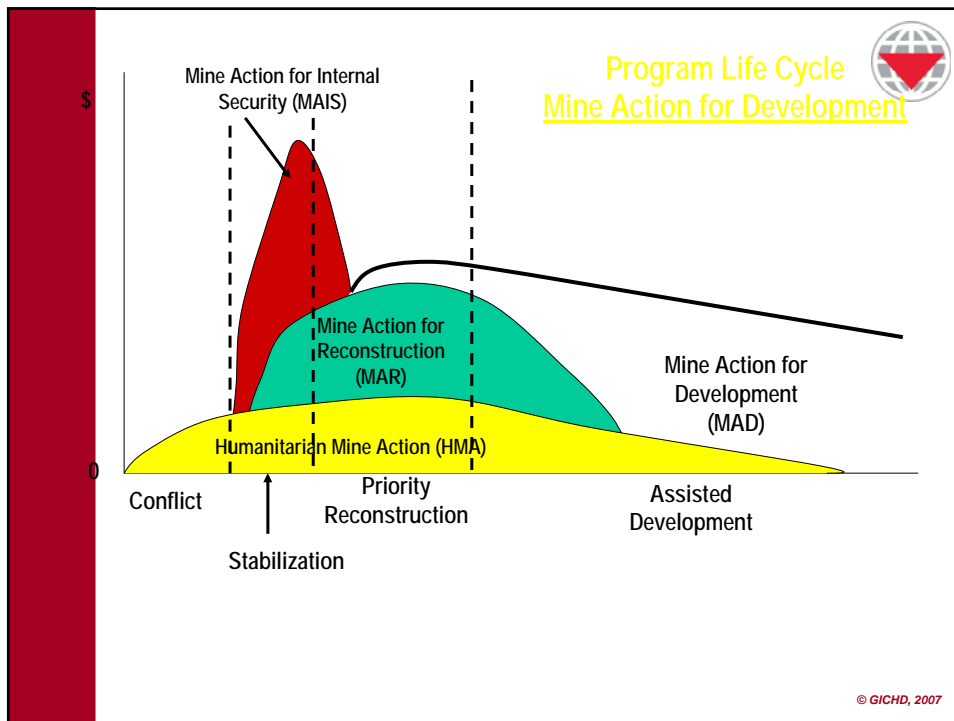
Program Life Cycle
Mine Action for Development

$

Mine Action for Internal Security (MAIS)

Mine Action for Reconstruction (MAR)

Mine Action for Development (MAD)

Humanitarian Mine Action (HMA)

0

Conflict

Priority Reconstruction

Assisted Development

Stabilization

© GICHD, 2007